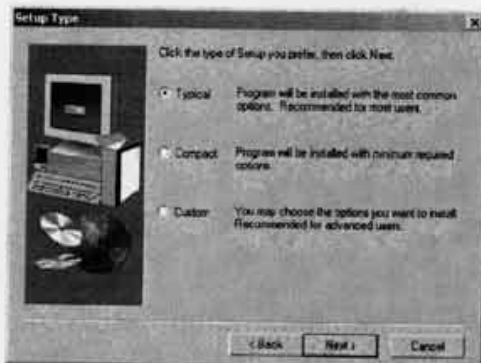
Setup Type

Click the type of Setup you prefer, then click Next.

Typical Program will be installed with the most common options. Recommended for most users.

Compact Program will be installed with minimum required options.

Custom You may choose the options you want to install. Recommended for advanced users.

< Back Next > Cancel